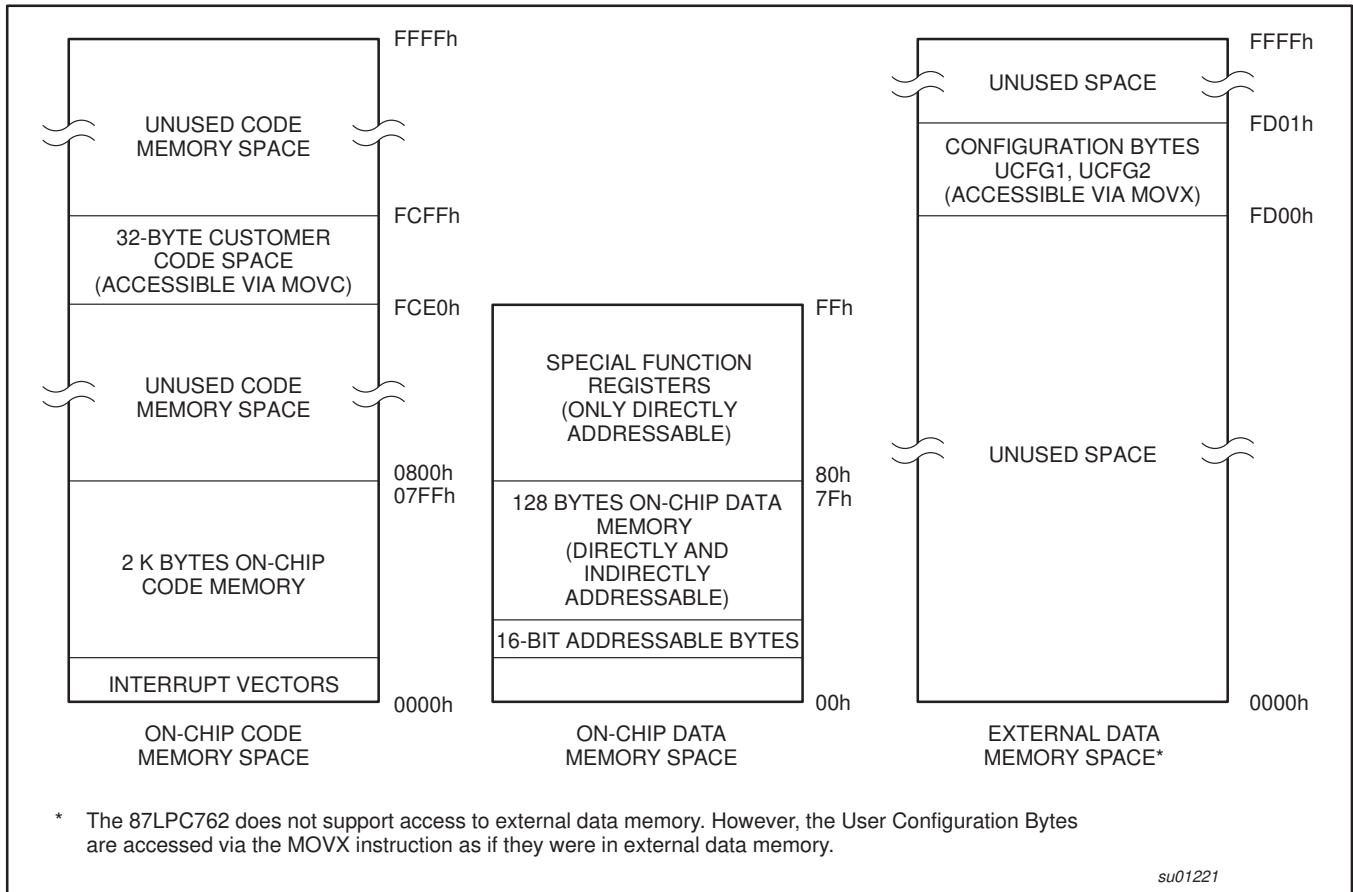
FFFFh

UNUSED CODE MEMORY SPACE

FCFFh

32-BYTE CUSTOMER CODE SPACE (ACCESSIBLE VIA MOVC)

FCE0h

UNUSED CODE MEMORY SPACE

0800h
07FFh

2 K BYTES ON-CHIP CODE MEMORY

INTERRUPT VECTORS

0000h

ON-CHIP CODE MEMORY SPACE

FFh

SPECIAL FUNCTION REGISTERS (ONLY DIRECTLY ADDRESSABLE)

80h
7Fh

128 BYTES ON-CHIP DATA MEMORY (DIRECTLY AND INDIRECTLY ADDRESSABLE)

16-BIT ADDRESSABLE BYTES

00h

ON-CHIP DATA MEMORY SPACE

FFFFh

UNUSED SPACE

FD01h

CONFIGURATION BYTES UCFG1, UCFG2 (ACCESSIBLE VIA MOVX)

FD00h

UNUSED SPACE

0000h

EXTERNAL DATA MEMORY SPACE*

* The 87LPC762 does not support access to external data memory. However, the User Configuration Bytes are accessed via the MOVX instruction as if they were in external data memory.

su01221